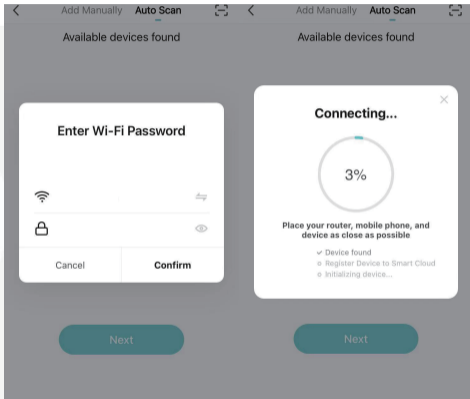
Add Manually Auto Scan

Available devices found

Enter Wi-Fi Password

Cancel

Confirm

Next

Add Manually Auto Scan

Available devices found

Connecting...

3%

Place your router, mobile phone, and device as close as possible

Device found

Register Device to Smart Cloud

Initializing device...

Next